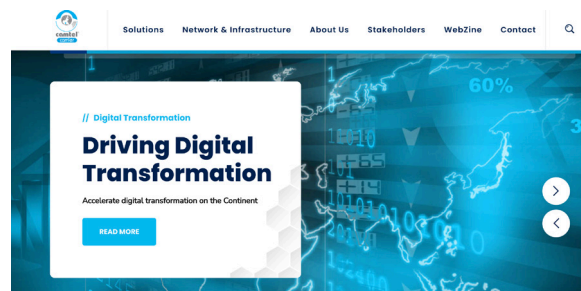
camtel

Solutions Network & Infrastructure About Us Stakeholders WebZine Contact

// Digital Transformation

Driving Digital Transformation

Accelerate digital transformation on the Continent

READ MORE

60%